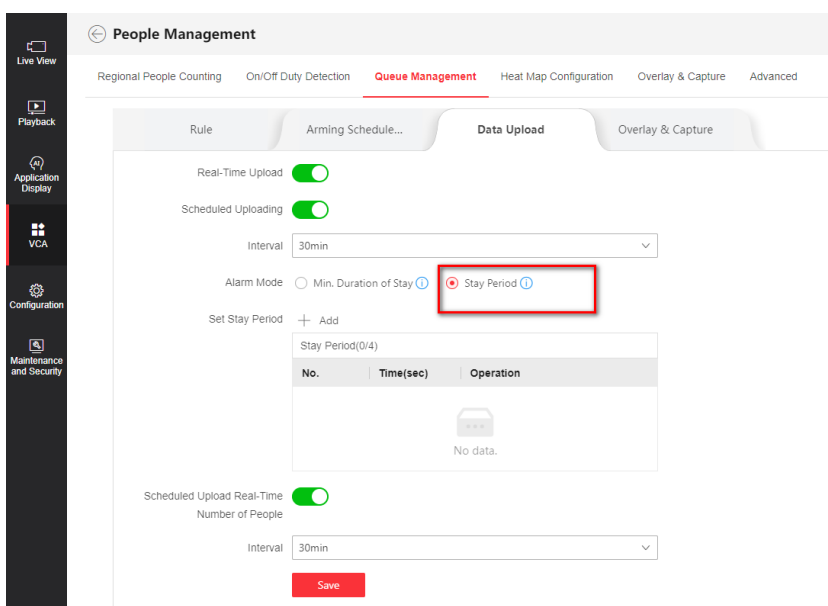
Live View

Playback

Application Display

VCA

Configuration

Maintenance and Security

People Management

Regional People Counting On/Off Duty Detection Queue Management Heat Map Configuration Overlay & Capture Advanced

Rule Arming Schedule... Data Upload Overlay & Capture

Real-Time Upload

Scheduled Uploading

Interval 30min

Alarm Mode Min. Duration of Stay Stay Period

Set Stay Period + Add

Stay Period(0/4)

| No. | Time(sec) | Operation |
|---|---|---|

No data.

Scheduled Upload Real-Time Number of People

Interval 30min

Save